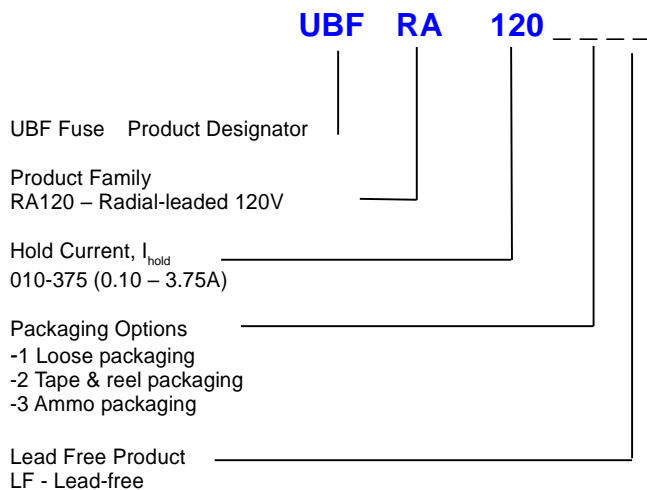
UBF RA 120 _ _ _ _

UBF Fuse Product Designator

Product Family
RA120 – Radial-leaded 120V

Hold Current, $I_{hold}$
010-375 (0.10 – 3.75A)

Packaging Options
-1 Loose packaging
-2 Tape & reel packaging
-3 Ammo packaging

Lead Free Product
LF - Lead-free